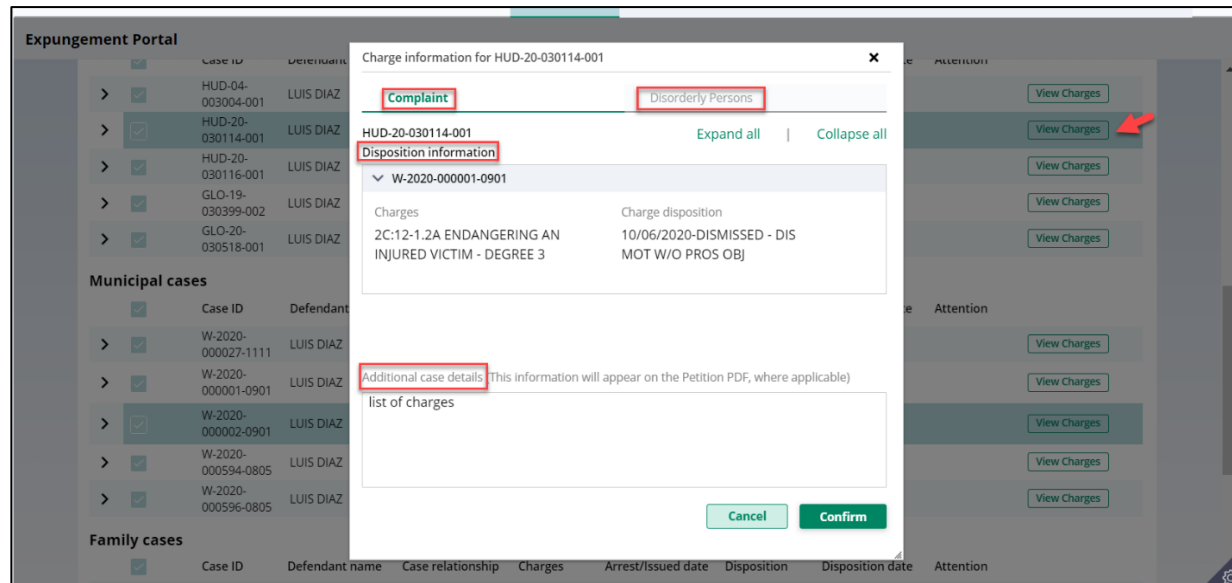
Expungement Portal

Case ID Defendant Attention

HUD-04-003004-001 LUIS DIAZ View Charges

HUD-20-030114-001 LUIS DIAZ View Charges

HUD-20-030116-001 LUIS DIAZ View Charges

GLO-19-030399-002 LUIS DIAZ View Charges

GLO-20-030518-001 LUIS DIAZ View Charges

Municipal cases

Case ID Defendant Attention

W-2020-000027-1111 LUIS DIAZ View Charges

W-2020-000001-0901 LUIS DIAZ View Charges

W-2020-000002-0901 LUIS DIAZ View Charges

W-2020-000594-0805 LUIS DIAZ View Charges

W-2020-000596-0805 LUIS DIAZ View Charges

Family cases

Case ID Defendant name Case relationship Charges Arrest/Issued date Disposition Disposition date Attention

Charge information for HUD-20-030114-001

×

Complaint

Disorderly Persons

HUD-20-030114-001

Expand all | Collapse all

Disposition information

W-2020-000001-0901

Charges

2C:12-1.2A ENDANGERING AN INJURED VICTIM - DEGREE 3

Charge disposition

10/06/2020-DISMISSED - DIS MOT W/O PROS OBJ

Additional case details (This information will appear on the Petition PDF, where applicable)

list of charges

Cancel

Confirm